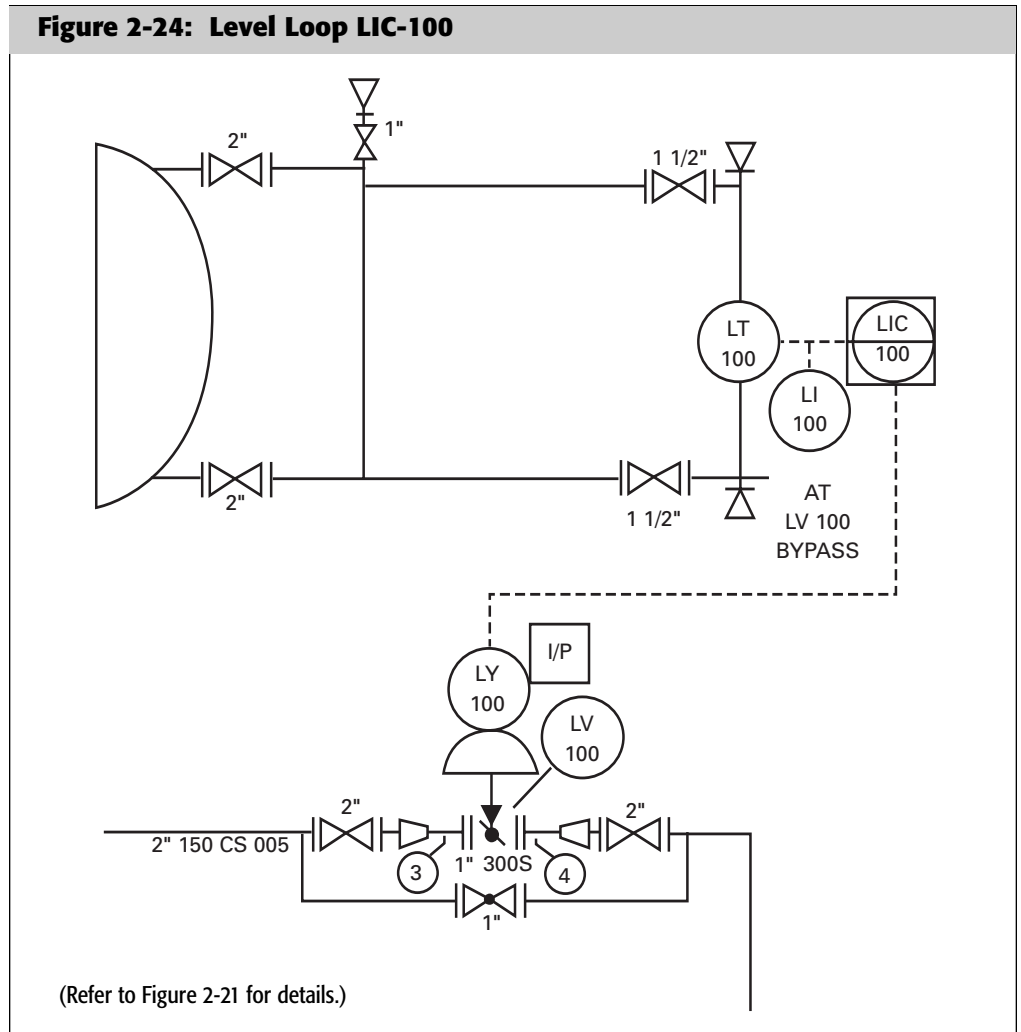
Figure 2-24: Level Loop LIC-100

1"

2"

1 1/2"

LT 100

LIC 100

LI 100

2"

1 1/2"

AT LV 100 BYPASS

I/P

LY 100

LV 100

2"

2"

2" 150 CS 005

3

1" 300S

4

1"

(Refer to Figure 2-21 for details.)